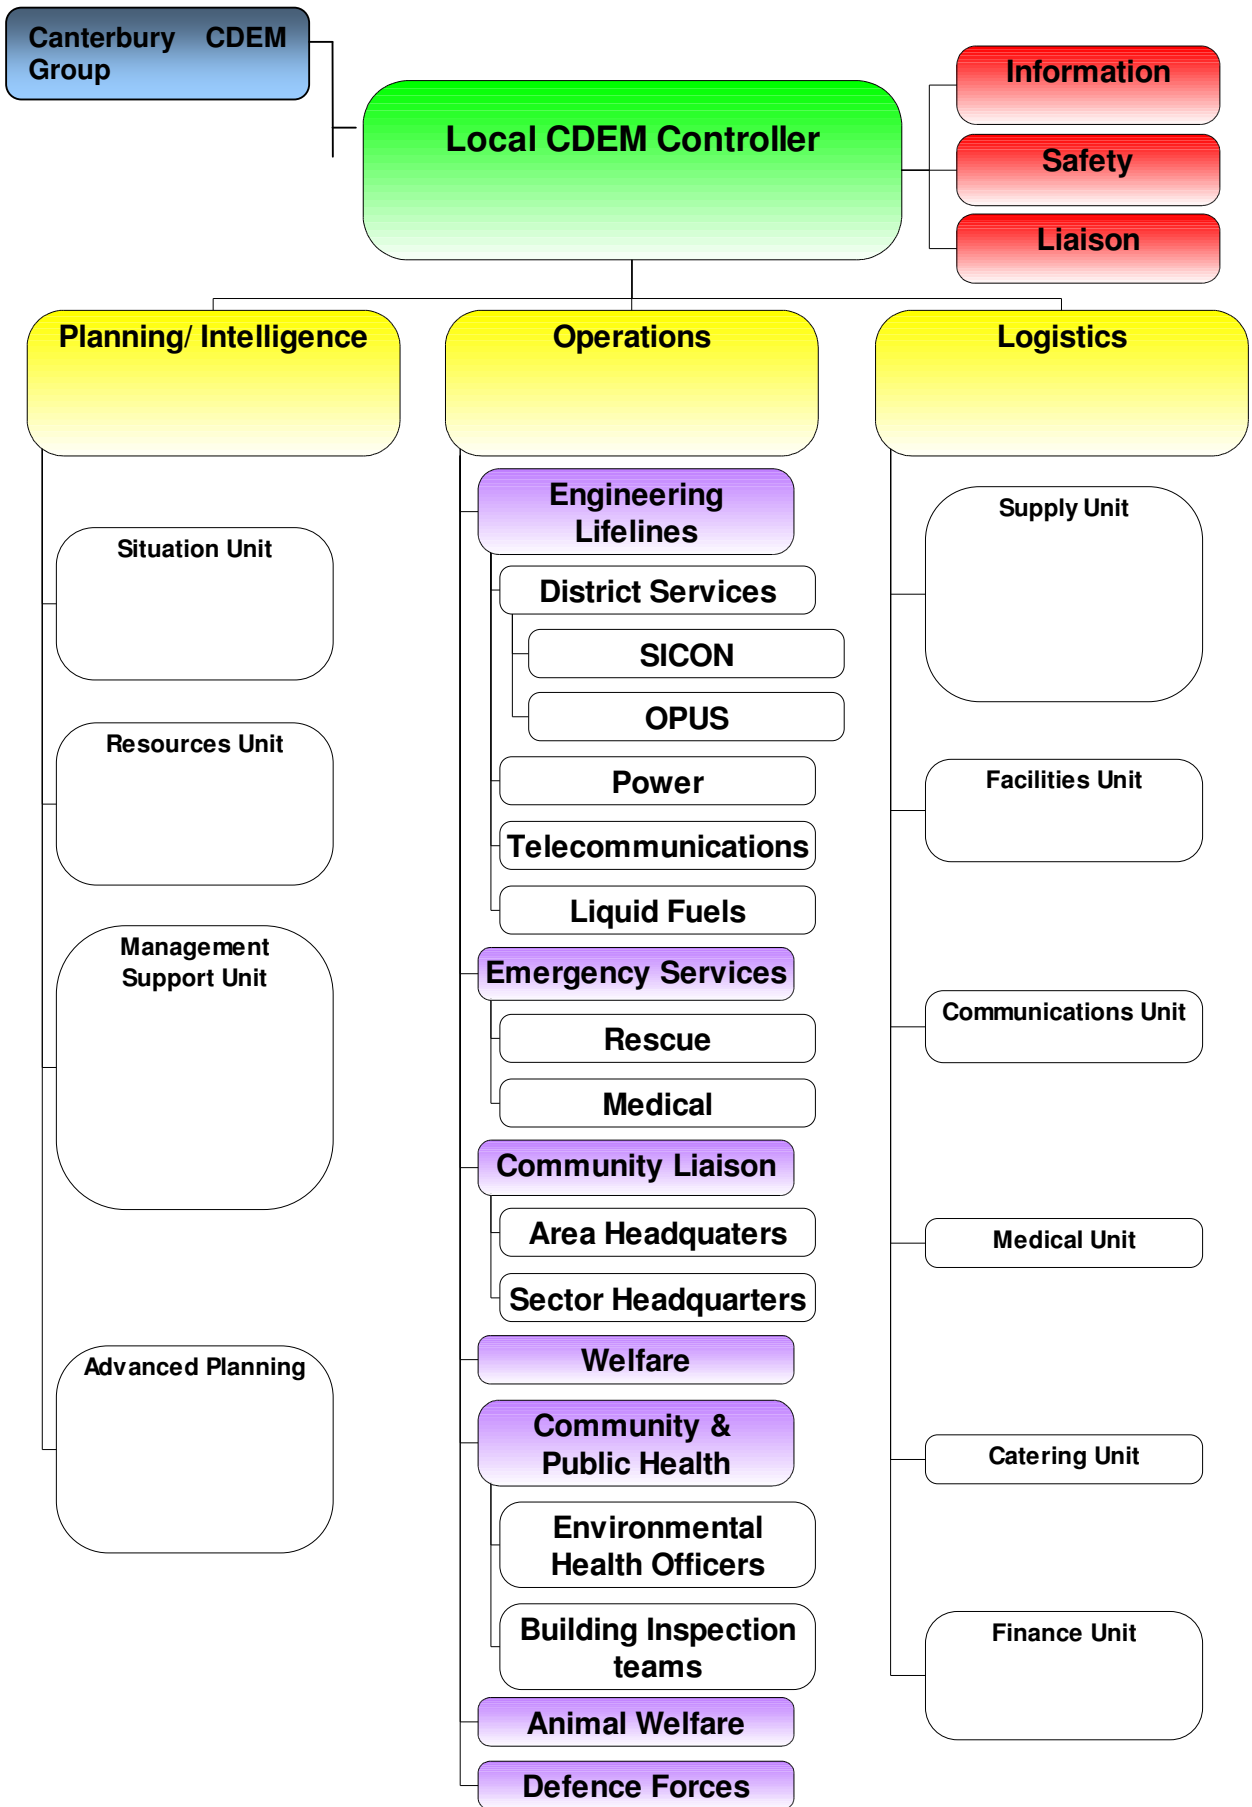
Canterbury CDEM Group

Local CDEM Controller

Information

Safety

Liaison

Planning/ Intelligence

Situation Unit

Resources Unit

Management Support Unit

Advanced Planning

Operations

Engineering Lifelines

District Services

SICON

OPUS

Power

Telecommunications

Liquid Fuels

Emergency Services

Rescue

Medical

Community Liaison

Area Headquaters

Sector Headquarters

Welfare

Community & Public Health

Environmental Health Officers

Building Inspection teams

Animal Welfare

Defence Forces

Logistics

Supply Unit

Facilities Unit

Communications Unit

Medical Unit

Catering Unit

Finance Unit